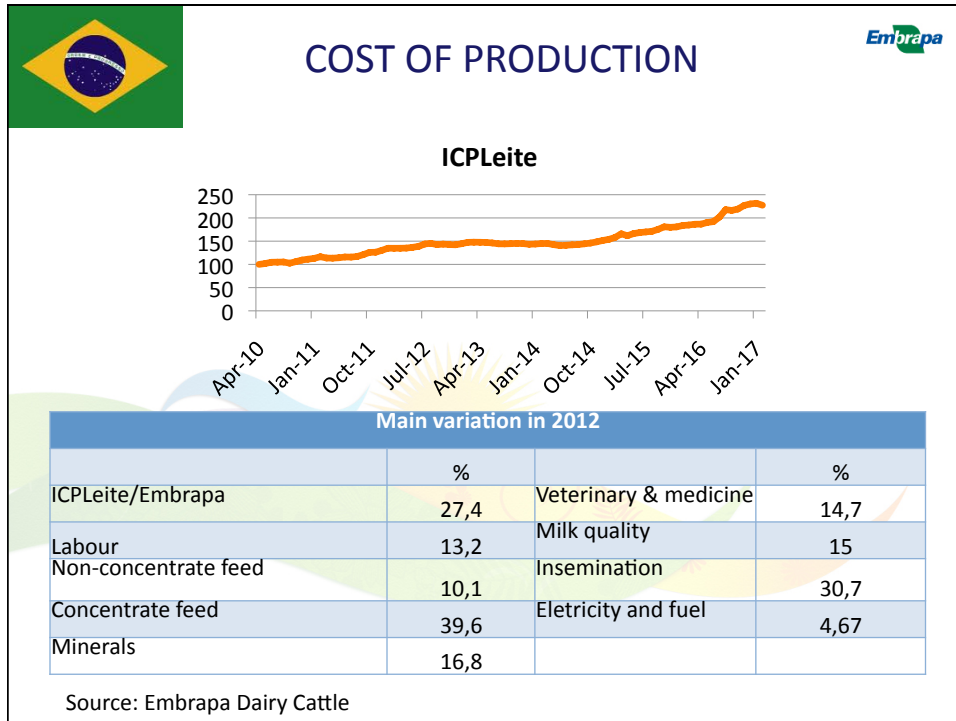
COST OF PRODUCTION

Embrapa

ICPLeite

250
200
150
100
50
0

Apr-10 Jan-11 Oct-11 Jul-12 Apr-13 Jan-14 Oct-14 Jul-15 Apr-16 Jan-17

Main variation in 2012

| | % | | % |
|---|---|---|---|
| ICPLeite/Embrapa | 27,4 | Veterinary & medicine | 14,7 |
| Labour | 13,2 | Milk quality | 15 |
| Non-concentrate feed | 10,1 | Insemination | 30,7 |
| Concentrate feed | 39,6 | Eletricity and fuel | 4,67 |
| Minerals | 16,8 | | |

Source: Embrapa Dairy Cattle